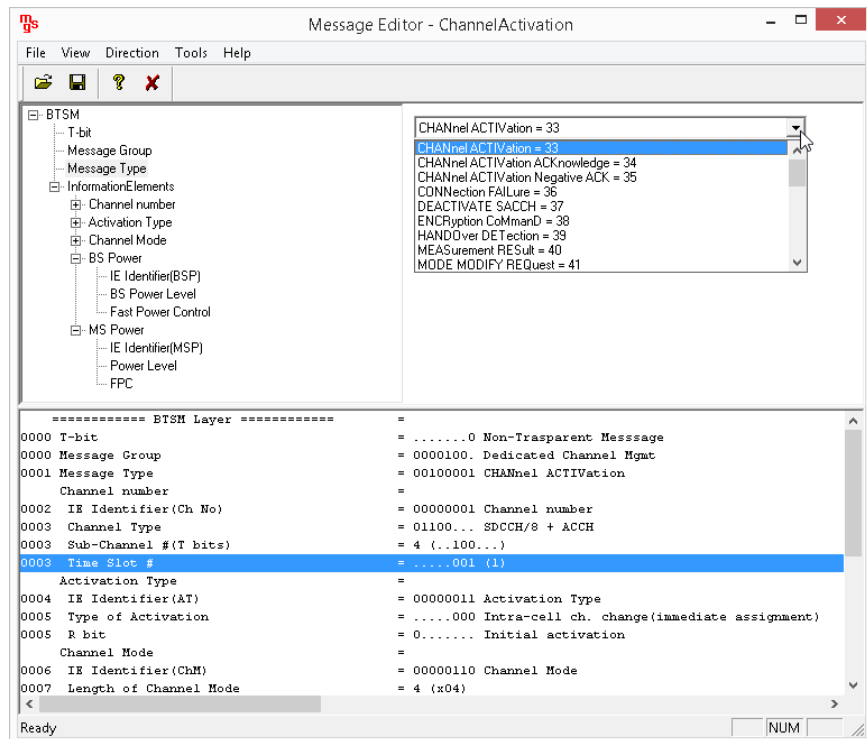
Message Editor - ChannelActivation

File View Direction Tools Help

BTSM
T-bit
Message Group
Message Type
InformationElements
Channel number
Activation Type
Channel Mode
BS Power
IE Identifier(BSP)
BS Power Level
Fast Power Control
MS Power
IE Identifier(MSP)
Power Level
FPC

CHANnel ACTIVation = 33
CHANnel ACTIVation = 33
CHANnel ACTIVation ACKnowledge = 34
CHANnel ACTIVation Negative ACK = 35
CONNection FAILure = 36
DEACTIVATE SACCH = 37
ENCRyption CoMmanD = 38
HANDOver DETection = 39
MEASurement RESult = 40
MODE MODIFY REQuest = 41

| | |
|---|---|
| ============ BTSM Layer ============ | = |
| 0000 T-bit | = .......0 Non-Trasparent Messsage |
| 0000 Message Group | = 0000100. Dedicated Channel Mgmt |
| 0001 Message Type | = 00100001 CHANnel ACTIVation |
| Channel number | = |
| 0002 IE Identifier(Ch No) | = 00000001 Channel number |
| 0003 Channel Type | = 01100... SDCCH/8 + ACCH |
| 0003 Sub-Channel #(T bits) | = 4 (..100...) |
| 0003 Time Slot # | = .....001 (1) |
| Activation Type | = |
| 0004 IE Identifier(AT) | = 00000011 Activation Type |
| 0005 Type of Activation | = .....000 Intra-cell ch. change(immediate assignment) |
| 0005 R bit | = 0....... Initial activation |
| Channel Mode | = |
| 0006 IE Identifier(ChM) | = 00000110 Channel Mode |
| 0007 Length of Channel Mode | = 4 (x04) |

Ready NUM